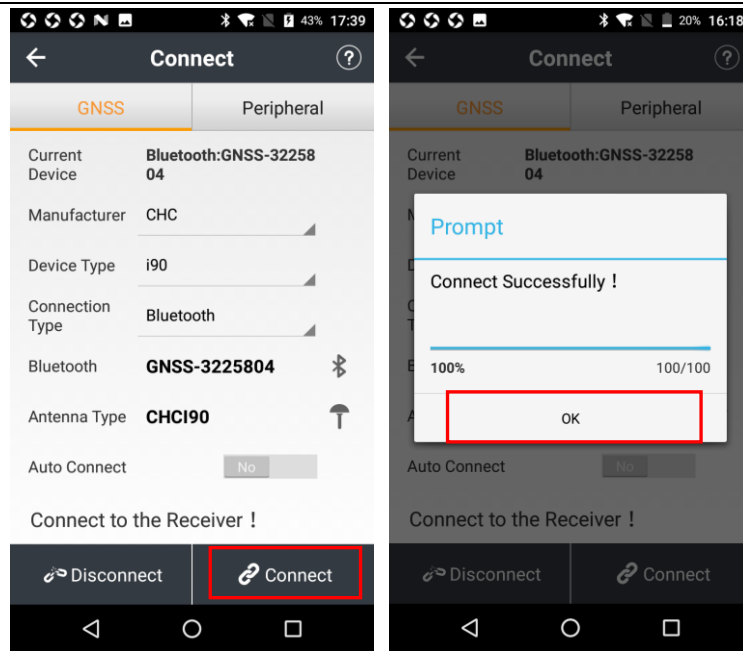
43% 17:39

Connect

?

GNSS

Peripheral

Current Device

Bluetooth:GNSS-3225804

Manufacturer

CHC

Device Type

i90

Connection Type

Bluetooth

Bluetooth

GNSS-3225804

Antenna Type

CHCI90

Auto Connect

No

Connect to the Receiver！

Disconnect

Connect

20% 16:18

Connect

?

GNSS

Peripheral

Current Device

Bluetooth:GNSS-3225804

Prompt

Connect Successfully！

100%

100/100

OK

Auto Connect

No

Connect to the Receiver！

Disconnect

Connect